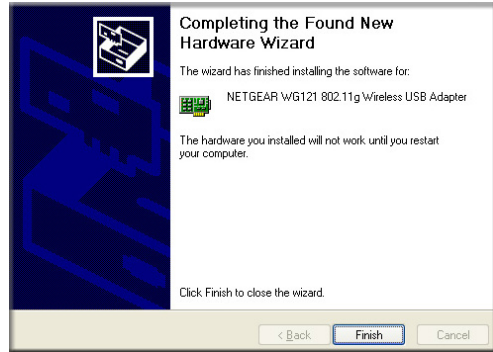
Completing the Found New Hardware Wizard

The wizard has finished installing the software for:

NETGEAR WG121 802.11g Wireless USB Adapter

The hardware you installed will not work until you restart your computer.

Click Finish to close the wizard.

< Back

Finish

Cancel